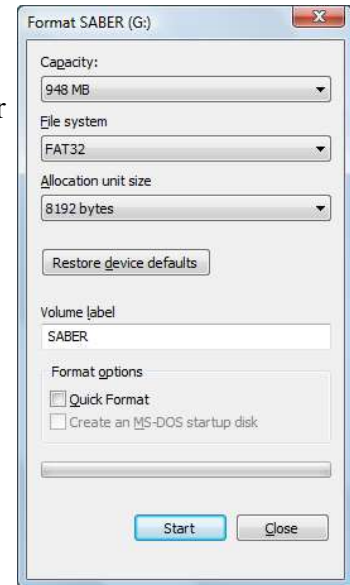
Format SABER (G:)

Capacity:

948 MB

File system

FAT32

Allocation unit size

8192 bytes

Restore device defaults

Volume label

SABER

Format options

Quick Format

Create an MS-DOS startup disk

Start

Close